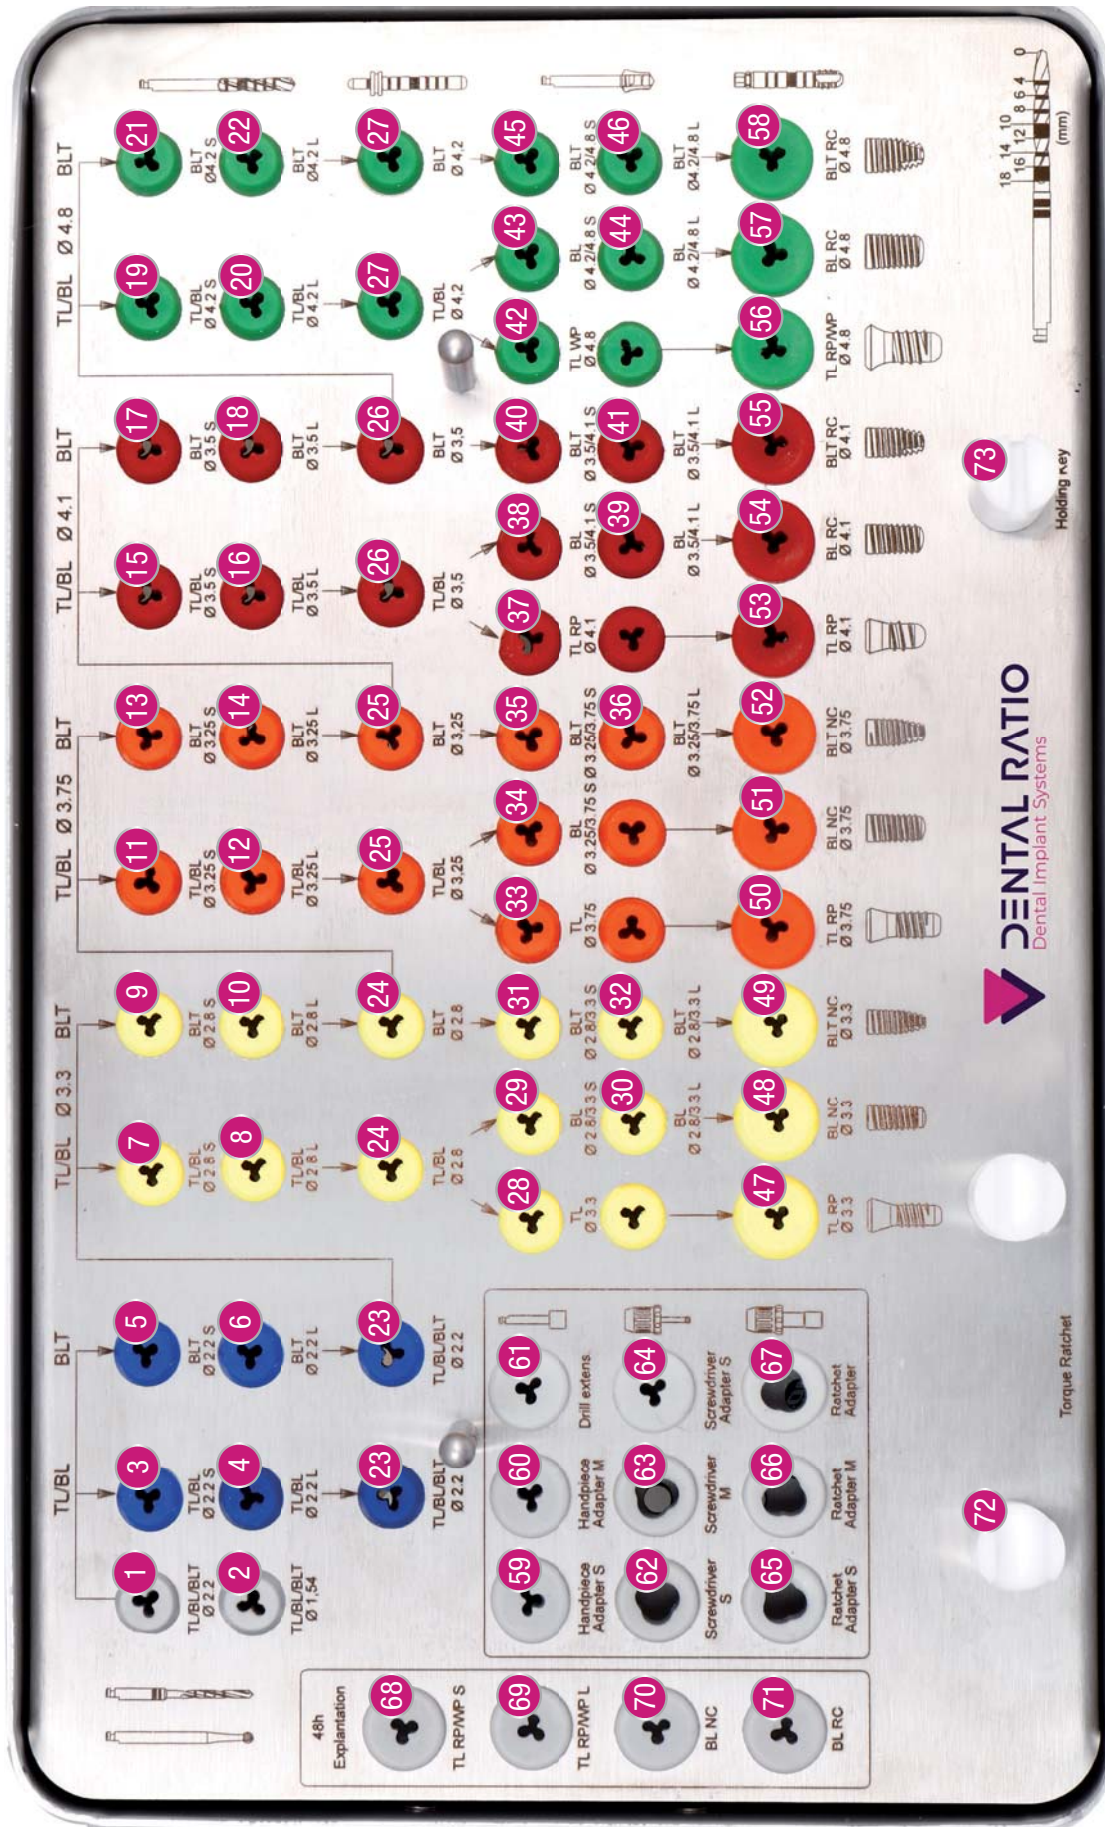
TL/BL BLT Ø 2.2

1 TL/BL/BLT Ø 2.2
2 TL/BL/BLT Ø 1.54
3 TL/BL Ø 2.2 S
4 TL/BL Ø 2.2 L
5 BLT Ø 2.2 S
6 BLT Ø 2.2 L
23 TL/BL/BLT Ø 2.2
23 TL/BL/BLT Ø 2.2

TL/BL Ø 3.3 BLT
7 TL/BL Ø 2.8 S
8 TL/BL Ø 2.8 L
24 TL/BL Ø 2.8
9 BLT Ø 2.8 S
10 BLT Ø 2.8 L
24 BLT Ø 2.8
28 TL Ø 3.3
29 BL Ø 2.8/3.3 S
30 BL Ø 2.8/3.3 L
31 BLT Ø 2.8/3.3 S
32 BLT Ø 2.8/3.3 L
47 TL RP Ø 3.3
48 BL NC Ø 3.3
49 BLT NC Ø 3.3

TL/BL Ø 3.75 BLT
11 TL/BL Ø 3.25 S
12 TL/BL Ø 3.25 L
25 TL/BL Ø 3.25
13 BLT Ø 3.25 S
14 BLT Ø 3.25 L
25 BLT Ø 3.25
33 TL Ø 3.75
34 BL Ø 3.25/3.75 S
Ø 3.25/3.75 L
35 BLT Ø 3.25/3.75 S
36 BLT Ø 3.25/3.75 L
50 TL RP Ø 3.75
51 BL NC Ø 3.75
52 BLT NC Ø 3.75

TL/BL Ø 4.1 BLT
15 TL/BL Ø 3.5 S
16 TL/BL Ø 3.5 L
26 TL/BL Ø 3.5
17 BLT Ø 3.5 S
18 BLT Ø 3.5 L
26 BLT Ø 3.5
37 TL RP Ø 4.1
38 BL Ø 3.5/4.1 S
39 BL Ø 3.5/4.1 L
40 BLT Ø 3.5/4.1 S
41 BLT Ø 3.5/4.1 L
53 TL RP Ø 4.1
54 BL RC Ø 4.1
55 BLT RC Ø 4.1

TL/BL Ø 4.8 BLT
19 TL/BL Ø 4.2 S
20 TL/BL Ø 4.2 L
27 TL/BL Ø 4.2
21 BLT Ø 4.2 S
22 BLT Ø 4.2 L
27 BLT Ø 4.2
42 TL WP Ø 4.8
43 BL Ø 4.2/4.8 S
44 BL Ø 4.2/4.8 L
45
46 BLT Ø 4.2/4.8 S
BLT Ø 4.2/4.8 L
56 TL RP/WP Ø 4.8
57 BL RC Ø 4.8
58 BLT RC Ø 4.8

59 Handpiece Adapter S
60 Handpiece Adapter M
61 Drill extens.
62 Screwdriver S
63 Screwdriver M
64 Screwdriver Adapter S
65 Ratchet Adapter S
66 Ratchet Adapter M
67 Ratchet Adapter

48h Explantation
68 TL RP/WP S
69 TL RP/WP L
70 BL NC
71 BL RC

72 Torque Ratchet
73 Holding Key

DENTAL RATIO
Dental Implant Systems

0 2 4 6 8 10 12 14 16 18 (mm)